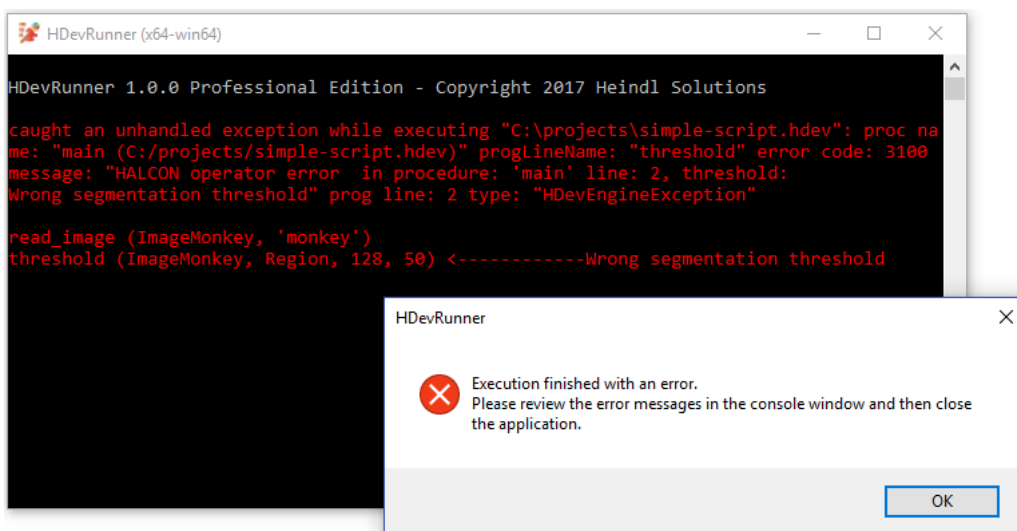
HDevRunner (x64-win64)

HDevRunner 1.0.0 Professional Edition - Copyright 2017 Heindl Solutions

caught an unhandled exception while executing "C:\projects\simple-script.hdev": proc name: "main (C:/projects/simple-script.hdev)" progLineName: "threshold" error code: 3100 message: "HALCON operator error  in procedure: 'main' line: 2, threshold: Wrong segmentation threshold" prog line: 2 type: "HDevEngineException"

read_image (ImageMonkey, 'monkey')
threshold (ImageMonkey, Region, 128, 50) <------------Wrong segmentation threshold

HDevRunner

Execution finished with an error.
Please review the error messages in the console window and then close the application.

OK